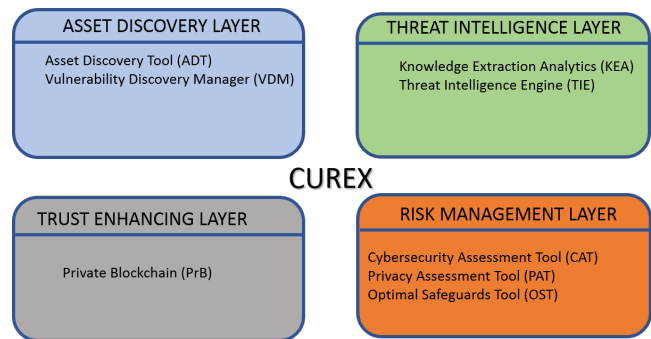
ASSET DISCOVERY LAYER

Asset Discovery Tool (ADT)
Vulnerability Discovery Manager (VDM)

THREAT INTELLIGENCE LAYER

Knowledge Extraction Analytics (KEA)
Threat Intelligence Engine (TIE)

CUREX

TRUST ENHANCING LAYER

Private Blockchain (PrB)

RISK MANAGEMENT LAYER

Cybersecurity Assessment Tool (CAT)
Privacy Assessment Tool (PAT)
Optimal Safeguards Tool (OST)